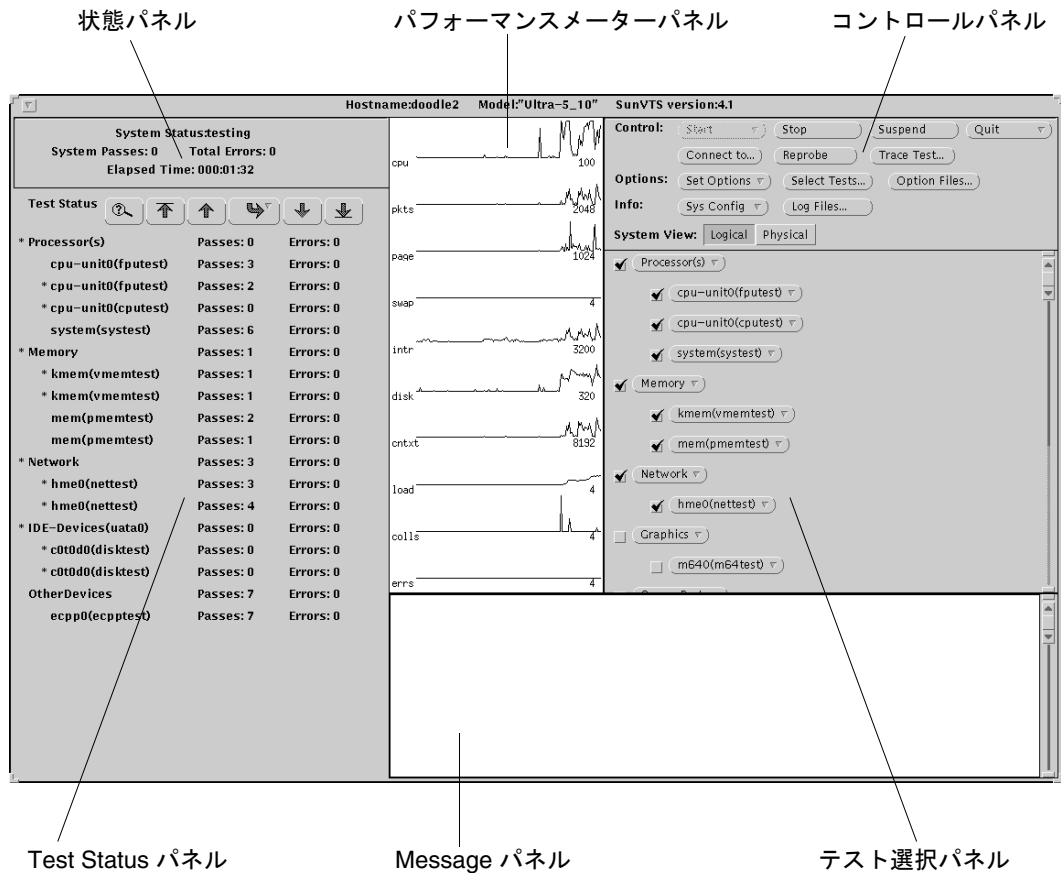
状態パネル

パフォーマンスメーターパネル

コントロールパネル

Hostname:doodle2 Model:"Ultra-5_10" SunVTS version:4.1

System Status:testing
System Passes: 0 Total Errors: 0
Elapsed Time: 000:01:32

Test Status

| | | |
|---|---|---|
| * Processor(s) | Passes: 0 | Errors: 0 |
| cpu-unit0(fputest) | Passes: 3 | Errors: 0 |
| * cpu-unit0(fputest) | Passes: 2 | Errors: 0 |
| * cpu-unit0(cputest) | Passes: 0 | Errors: 0 |
| system(systest) | Passes: 6 | Errors: 0 |
| * Memory | Passes: 1 | Errors: 0 |
| * kmem(vmemtest) | Passes: 1 | Errors: 0 |
| * kmem(vmemtest) | Passes: 1 | Errors: 0 |
| mem(pmemtest) | Passes: 2 | Errors: 0 |
| mem(pmemtest) | Passes: 1 | Errors: 0 |
| * Network | Passes: 3 | Errors: 0 |
| * hme0(nettest) | Passes: 3 | Errors: 0 |
| * hme0(nettest) | Passes: 4 | Errors: 0 |
| * IDE-Devices(uata0) | Passes: 0 | Errors: 0 |
| * c0t0d0(disktest) | Passes: 0 | Errors: 0 |
| * c0t0d0(disktest) | Passes: 0 | Errors: 0 |
| OtherDevices | Passes: 7 | Errors: 0 |
| ecpp0(ecpptest) | Passes: 7 | Errors: 0 |

cpu 100
pkts 2048
page 1024
swap 4
intr 3200
disk 320
cntxt 8192
load 4
colls 4
errs 4

Control: Start Stop Suspend Quit
Connect to... Reprobe Trace Test...
Options: Set Options Select Tests... Option Files...
Info: Sys Config Log Files...
System View: Logical Physical

Processor(s)
cpu-unit0(fputest)
cpu-unit0(cputest)
system(systest)
Memory
kmem(vmemtest)
mem(pmemtest)
Network
hme0(nettest)
Graphics
m640(m64test)

Test Status パネル

Message パネル

テスト選択パネル